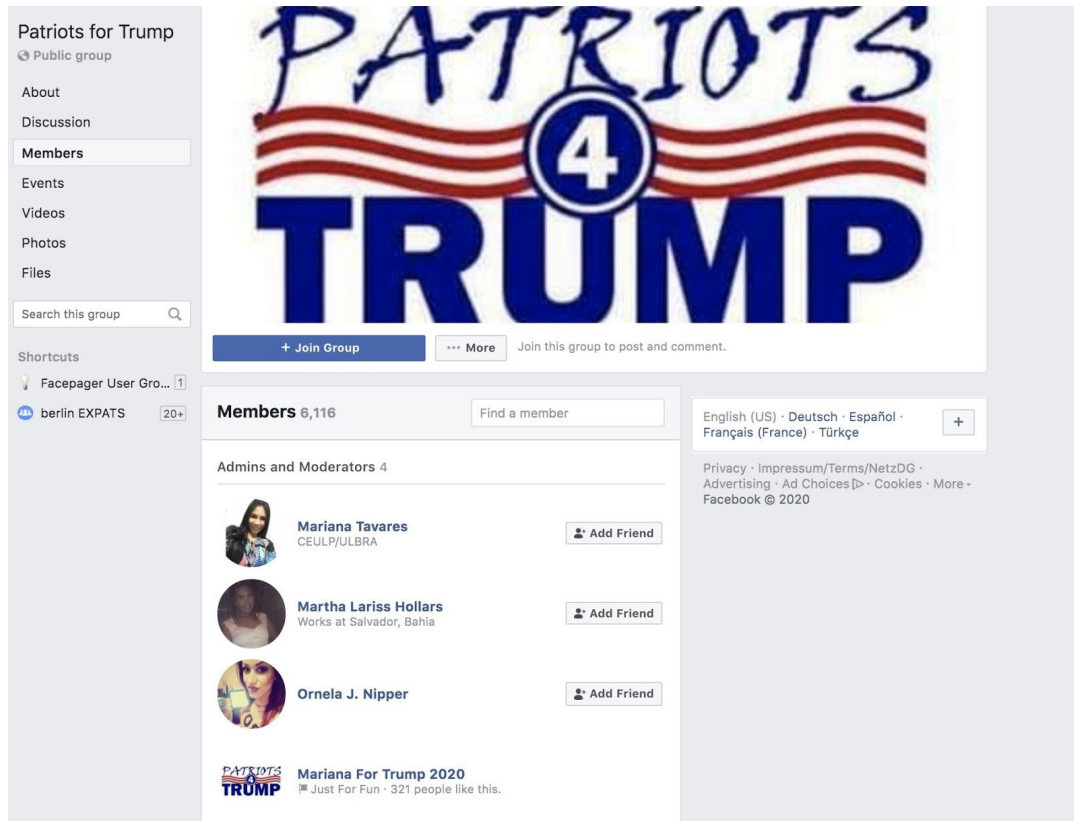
Patriots for Trump
Public group

About
Discussion
Members
Events
Videos
Photos
Files

Search this group

Shortcuts
Facepager User Gro... 1
berlin EXPATS 20+

PATRIOTS
4
TRUMP

+ Join Group
··· More
Join this group to post and comment.

Members 6,116
Find a member

Admins and Moderators 4

Mariana Tavares
CEULP/ULBRA
Add Friend

Martha Lariss Hollars
Works at Salvador, Bahia
Add Friend

Ornela J. Nipper
Add Friend

PATRIOTS 4 TRUMP
Mariana For Trump 2020
Just For Fun · 321 people like this.

English (US) · Deutsch · Español · Français (France) · Türkçe
+

Privacy · Impressum/Terms/NetzDG · Advertising · Ad Choices · Cookies · More · Facebook © 2020